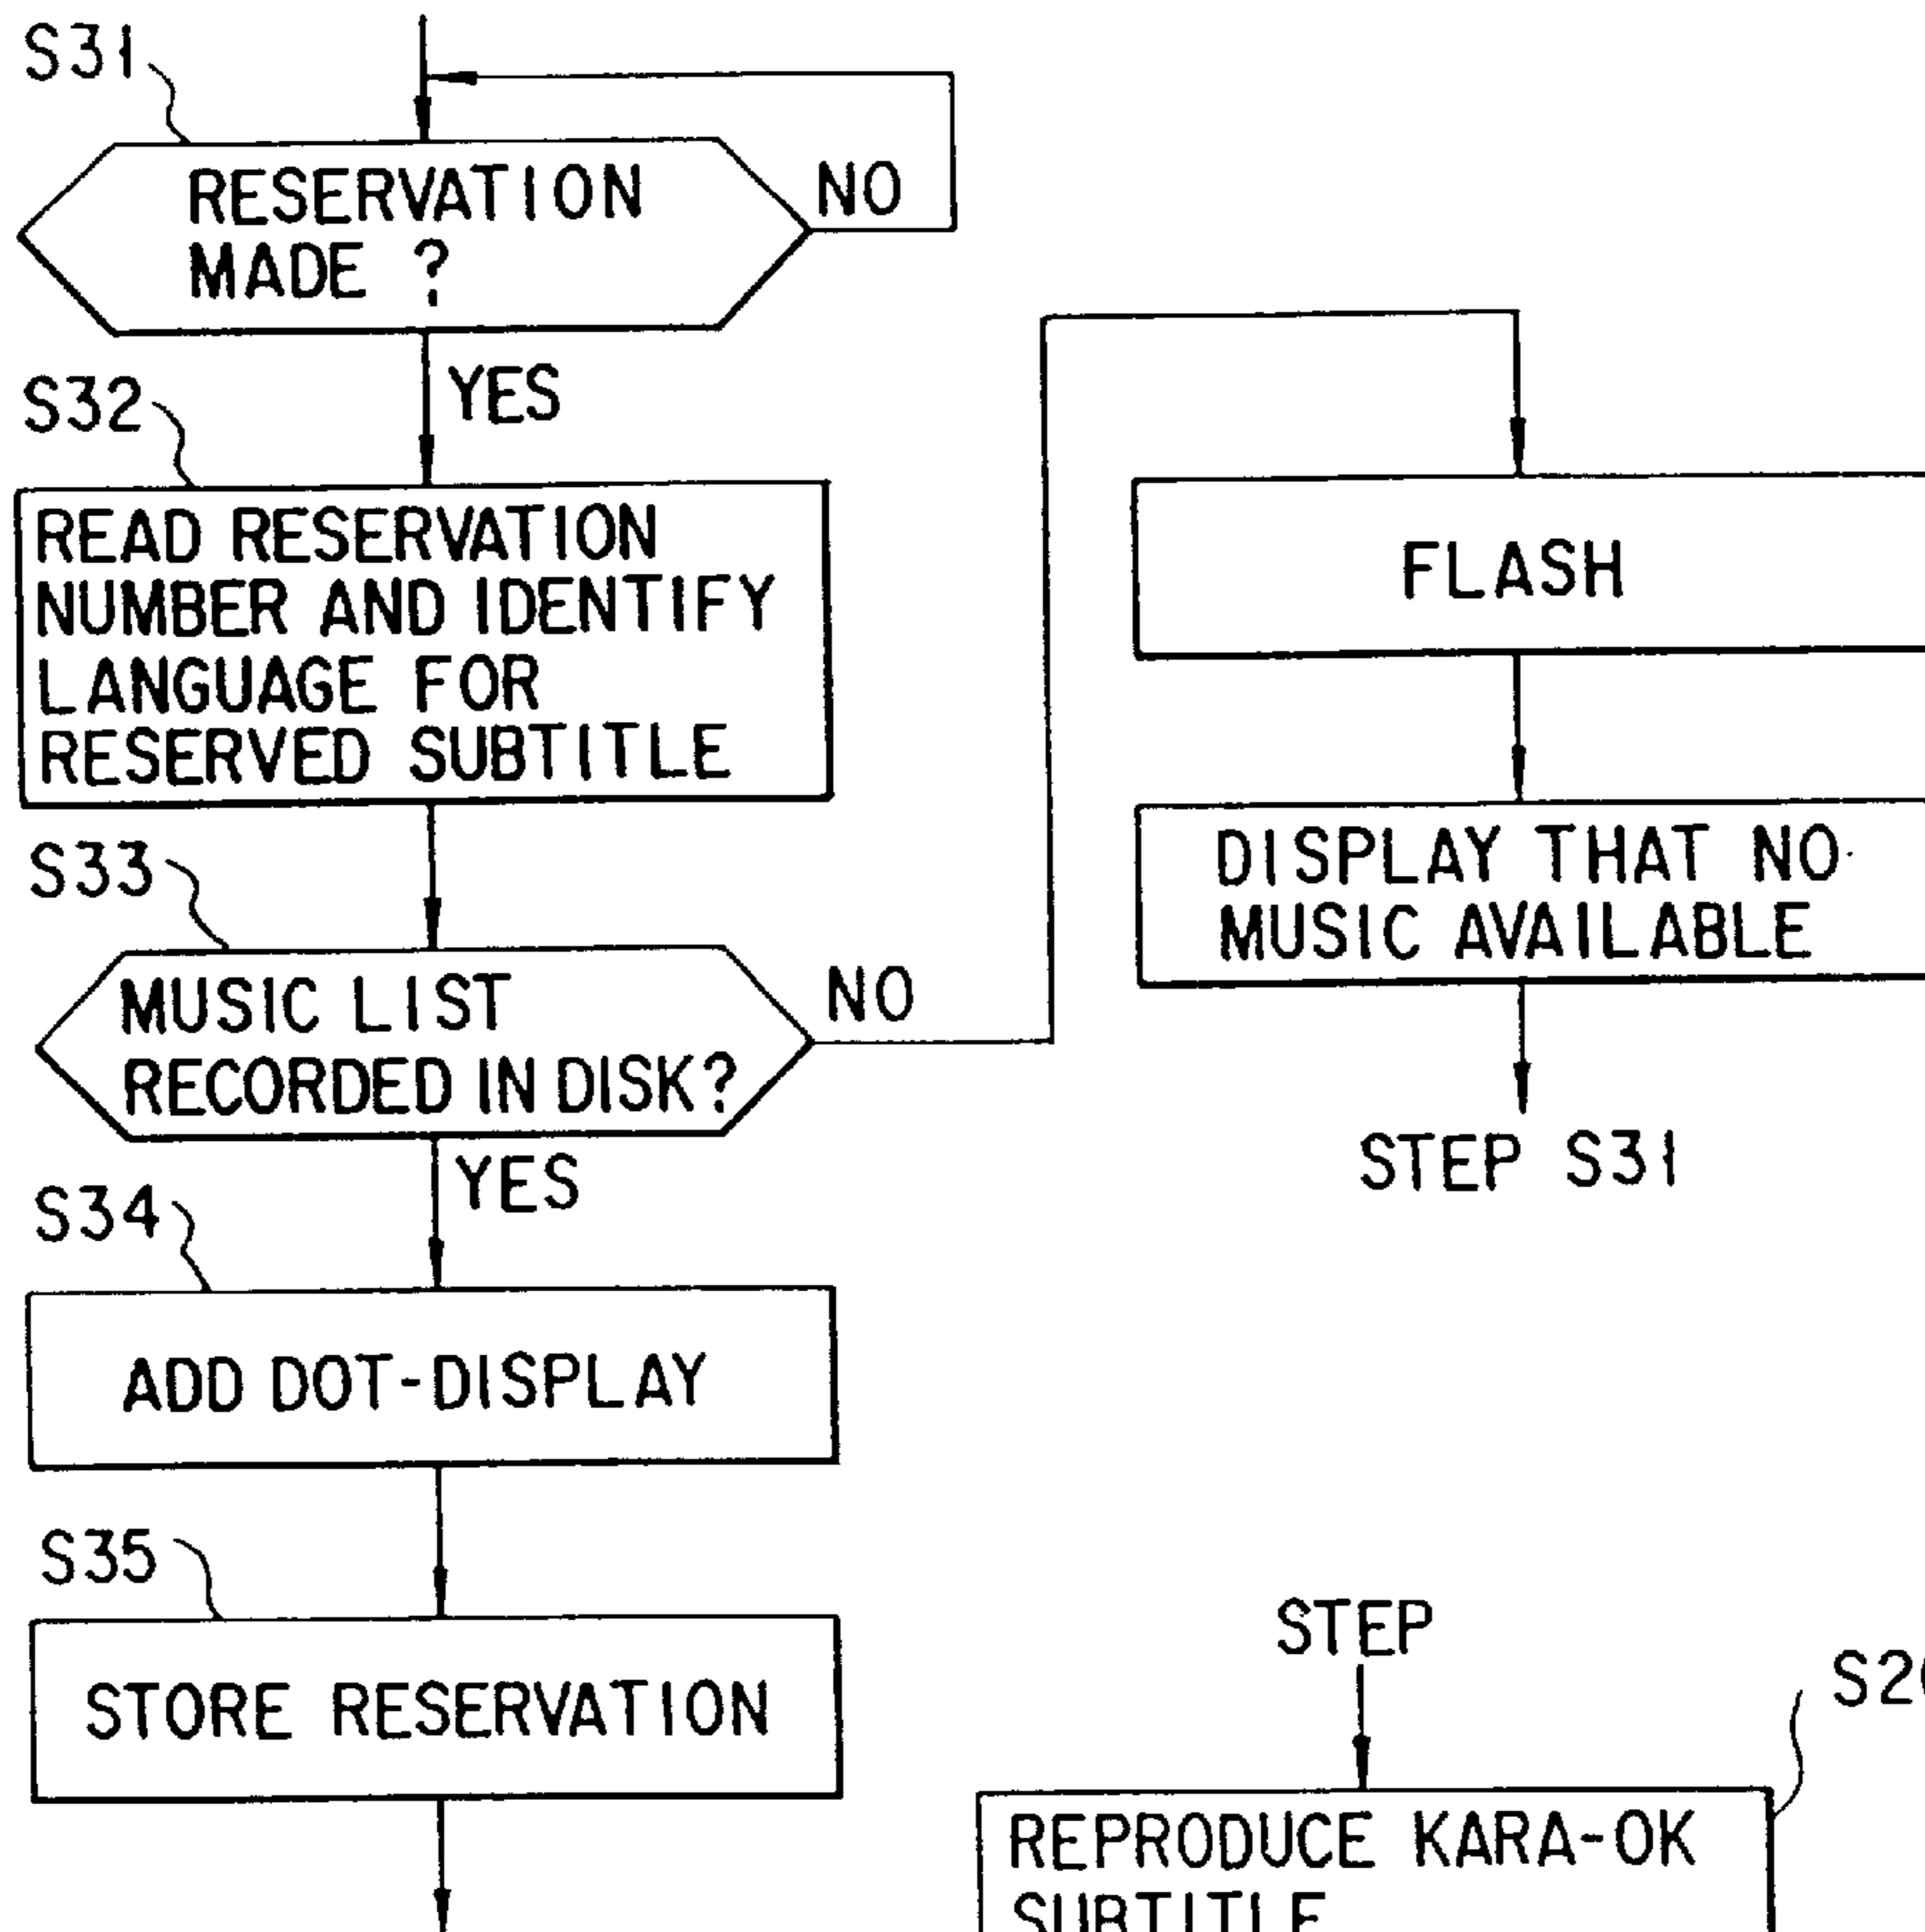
S31

RESERVATION MADE ?

NO

YES

S32

READ RESERVATION NUMBER AND IDENTIFY LANGUAGE FOR RESERVED SUBTITLE

FLASH

DISPLAY THAT NO MUSIC AVAILABLE

S33

MUSIC LIST RECORDED IN DISK?

NO

STEP S31

YES

S34

ADD DOT-DISPLAY

S35

STORE RESERVATION

STEP

S2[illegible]

REPRODUCE KARA-OK SUBTITLE